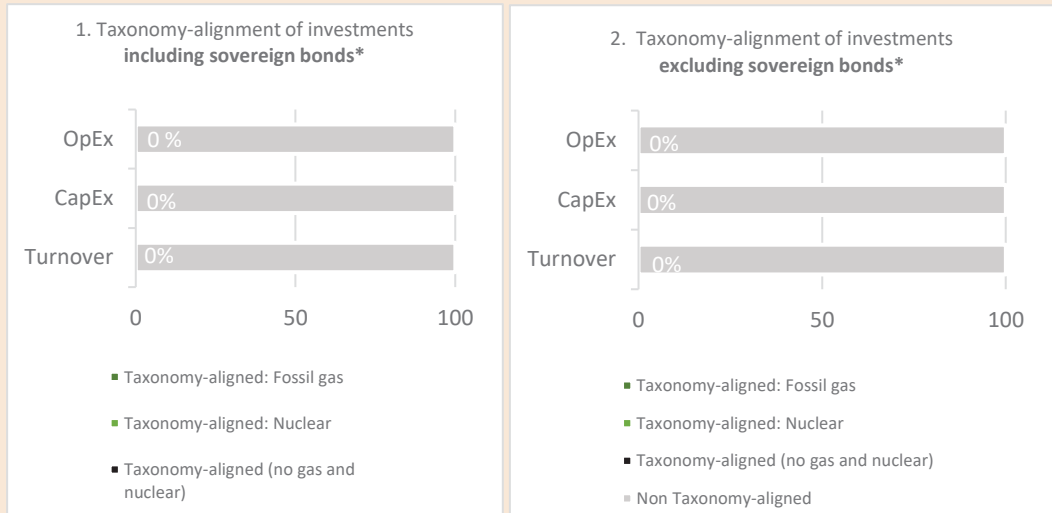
1. Taxonomy-alignment of investments **including sovereign bonds***

OpEx 0 %

CapEx 0%

Turnover 0%

0 50 100

Taxonomy-aligned: Fossil gas

Taxonomy-aligned: Nuclear

Taxonomy-aligned (no gas and nuclear)

2. Taxonomy-alignment of investments **excluding sovereign bonds***

OpEx 0%

CapEx 0%

Turnover 0%

0 50 100

Taxonomy-aligned: Fossil gas

Taxonomy-aligned: Nuclear

Taxonomy-aligned (no gas and nuclear)

Non Taxonomy-aligned